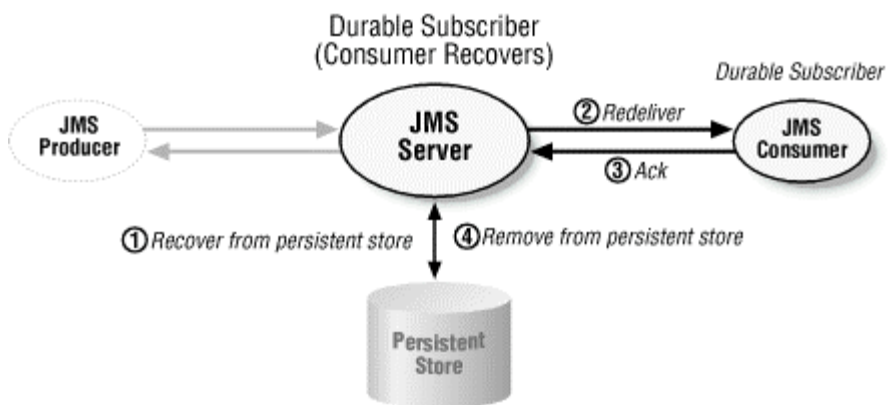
Durable Subscriber
(Consumer Recovers)

Durable Subscriber

JMS
Producer

JMS
Server

② Redeliver

JMS
Consumer

③ Ack

① Recover from persistent store

④ Remove from persistent store

Persistent
Store